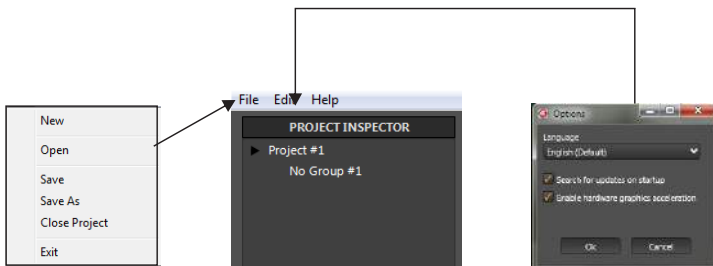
New
Open
Save
Save As
Close Project
Exit

File Edit Help
PROJECT INSPECTOR
▶ Project #1
No Group #1

Options
Language
English (Default)
Search for updates on startup
Enable hardware graphics acceleration
Ok
Cancel